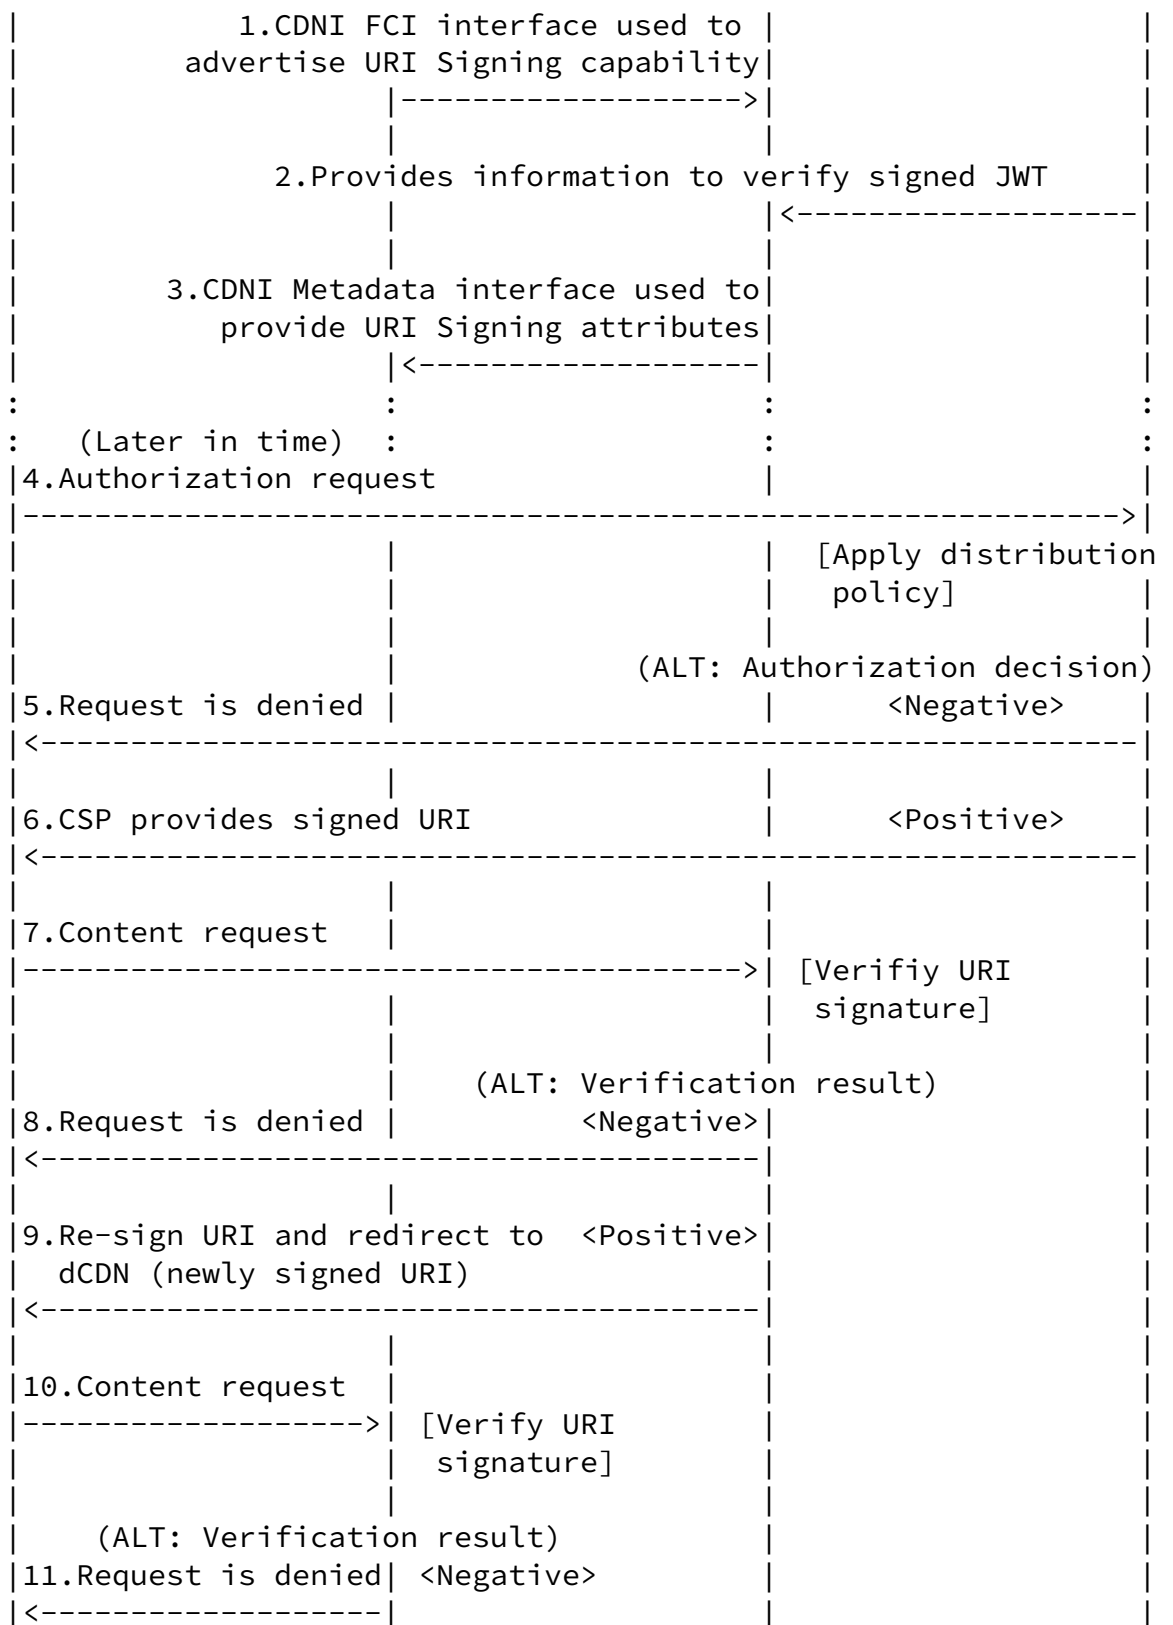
1.CDNI FCI interface used to advertise URI Signing capability

2.Provides information to verify signed JWT

3.CDNI Metadata interface used to provide URI Signing attributes

(Later in time)

4.Authorization request

[Apply distribution policy]

(ALT: Authorization decision)

5.Request is denied

<Negative>

6.CSP provides signed URI

<Positive>

7.Content request

[Verifiy URI signature]

(ALT: Verification result)

8.Request is denied

<Negative>

9.Re-sign URI and redirect to dCDN (newly signed URI)

<Positive>

10.Content request

[Verify URI signature]

(ALT: Verification result)

11.Request is denied

<Negative>